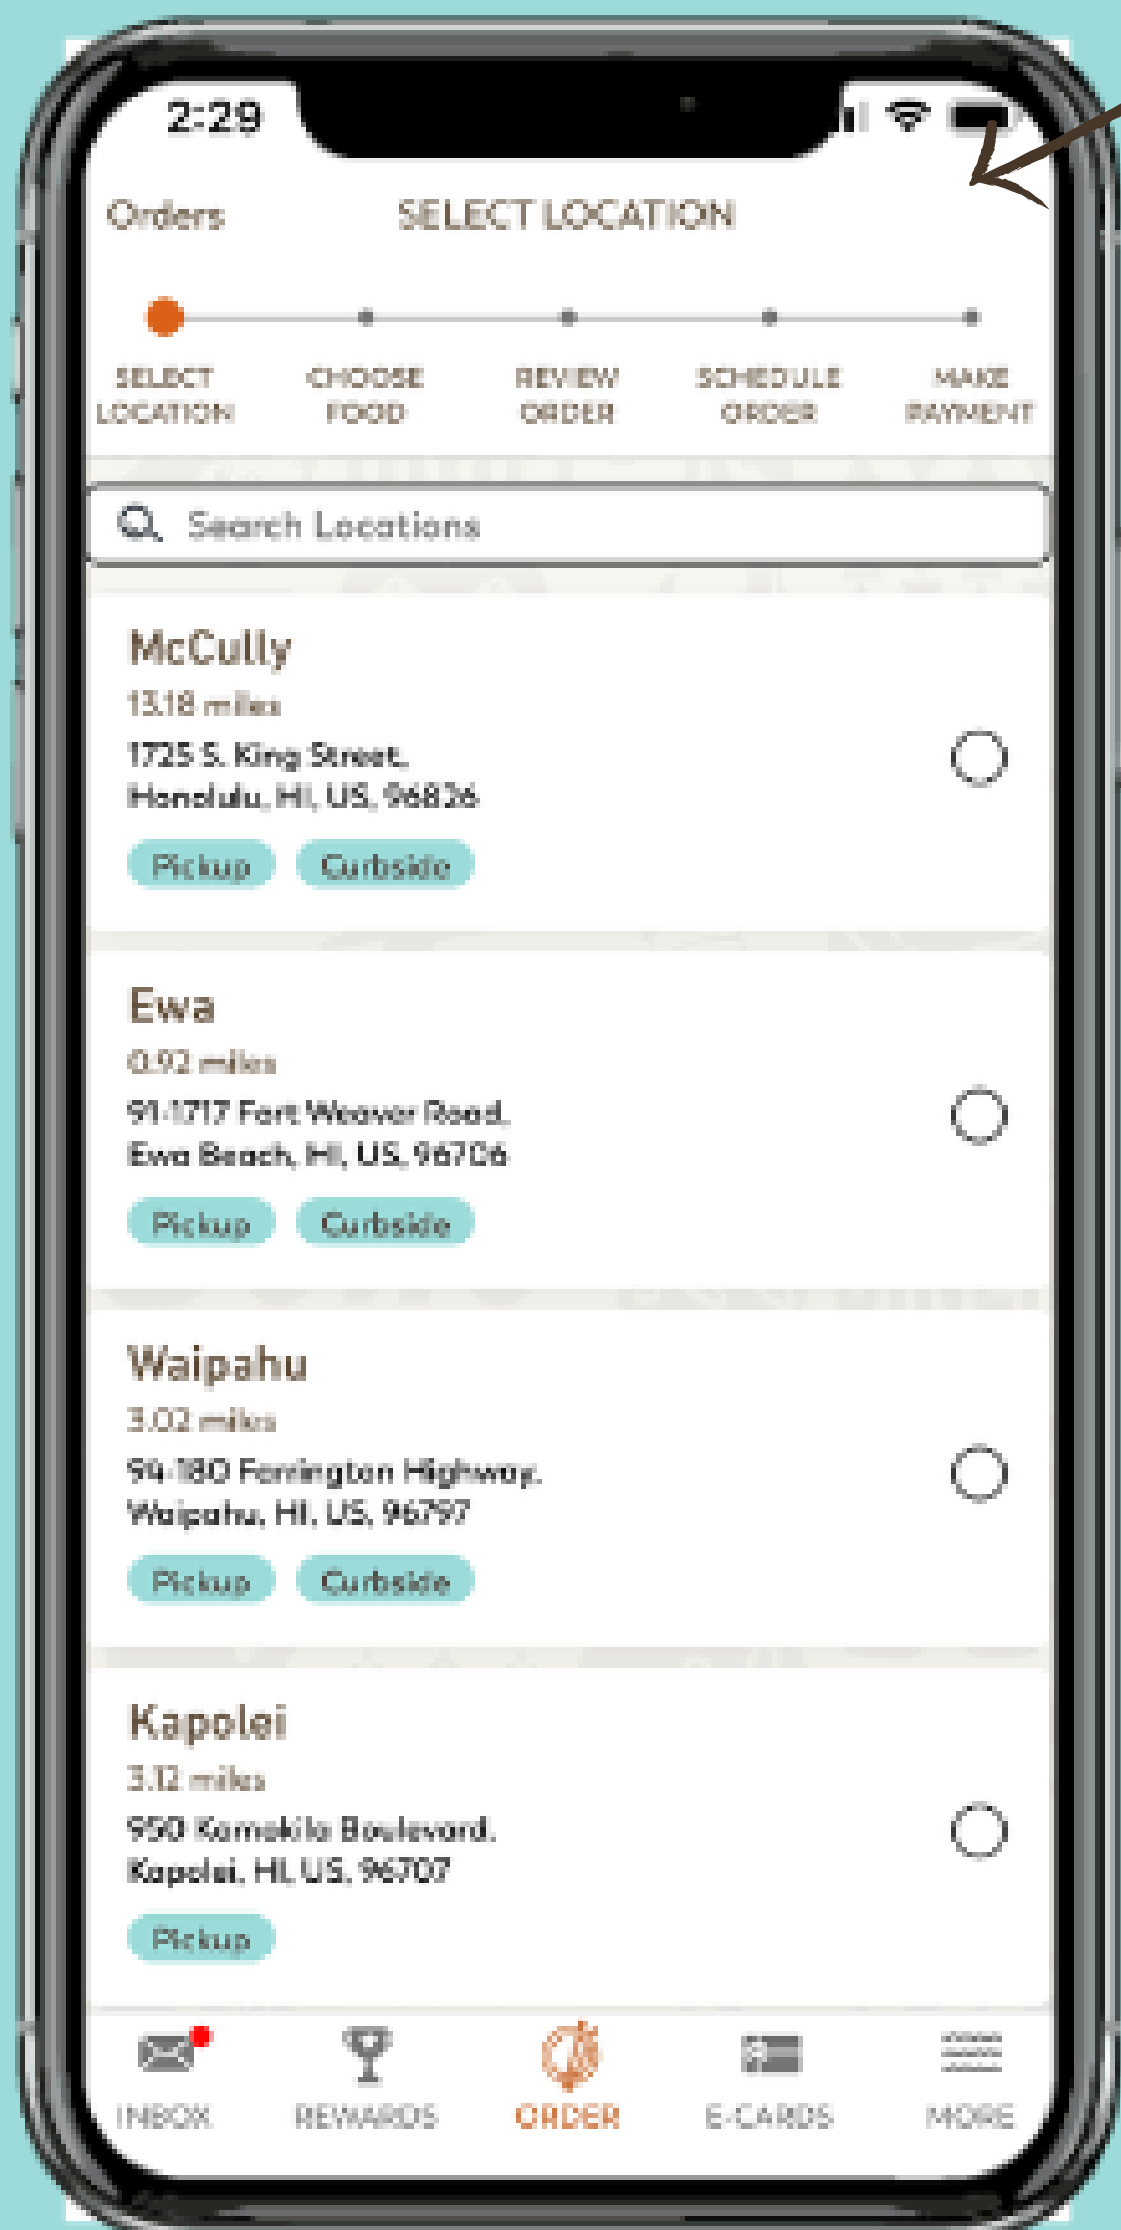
2:29

Orders SELECT LOCATION

SELECT LOCATION
CHOOSE FOOD
REVIEW ORDER
SCHEDULE ORDER
MAKE PAYMENT

Search Locations

McCully
13.18 miles
1725 S. King Street, Honolulu, HI, US, 96826
Pickup Curbside

Ewa
0.92 miles
91-1717 Fort Weaver Road, Ewa Beach, HI, US, 96706
Pickup Curbside

Waipahu
3.02 miles
94-180 Farrington Highway, Waipahu, HI, US, 96797
Pickup Curbside

Kapolei
3.12 miles
950 Kamokila Boulevard, Kapolei, HI, US, 96707
Pickup

INBOX REWARDS ORDER E-CARDS MORE